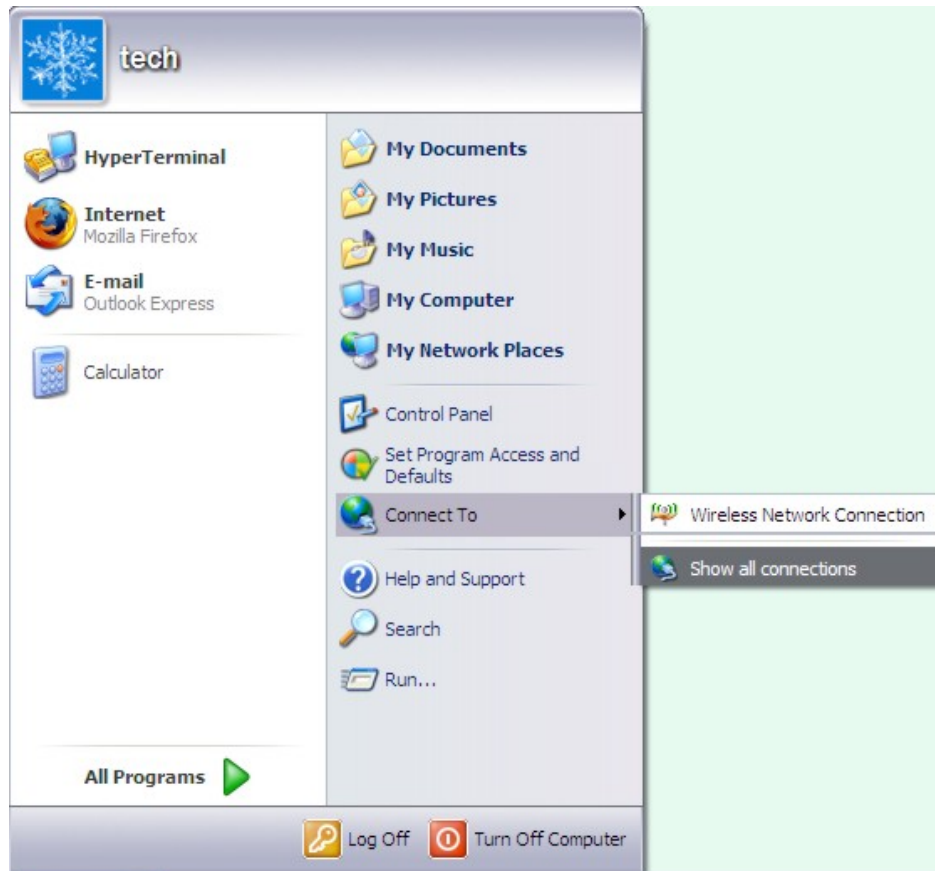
tech

HyperTerminal

Internet
Mozilla Firefox

E-mail
Outlook Express

Calculator

All Programs

My Documents

My Pictures

My Music

My Computer

My Network Places

Control Panel

Set Program Access and Defaults

Connect To

Wireless Network Connection

Show all connections

Help and Support

Search

Run...

Log Off

Turn Off Computer